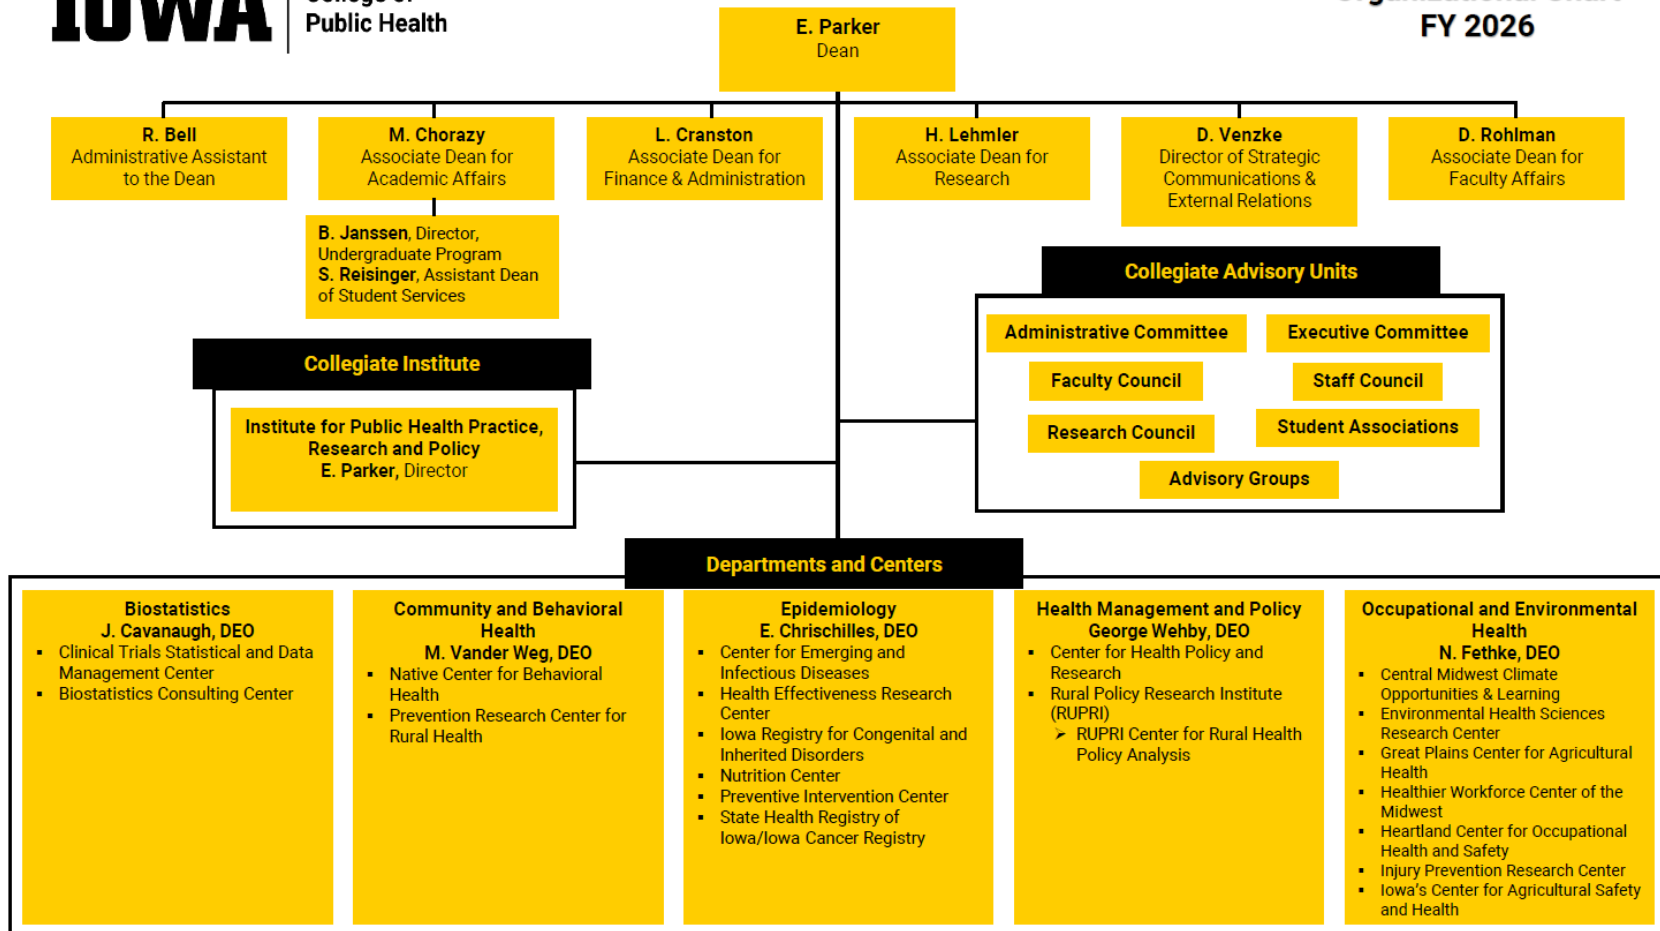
IOWA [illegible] Public Health

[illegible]
FY 2026

E. Parker
Dean

R. Bell
Administrative Assistant to the Dean

M. Chorazy
Associate Dean for Academic Affairs

L. Cranston
Associate Dean for Finance & Administration

H. Lehmler
Associate Dean for Research

D. Venzke
Director of Strategic Communications & External Relations

D. Rohlman
Associate Dean for Faculty Affairs

B. Janssen, Director, Undergraduate Program
S. Reisinger, Assistant Dean of Student Services

Collegiate Advisory Units

Administrative Committee
Executive Committee
Faculty Council
Staff Council
Research Council
Student Associations
Advisory Groups

Collegiate Institute

Institute for Public Health Practice, Research and Policy
E. Parker, Director

Departments and Centers

Biostatistics
J. Cavanaugh, DEO
- Clinical Trials Statistical and Data Management Center
- Biostatistics Consulting Center

Community and Behavioral Health
M. Vander Weg, DEO
- Native Center for Behavioral Health
- Prevention Research Center for Rural Health

Epidemiology
E. Chrischilles, DEO
- Center for Emerging and Infectious Diseases
- Health Effectiveness Research Center
- Iowa Registry for Congenital and Inherited Disorders
- Nutrition Center
- Preventive Intervention Center
- State Health Registry of Iowa/Iowa Cancer Registry

Health Management and Policy
George Wehby, DEO
- Center for Health Policy and Research
- Rural Policy Research Institute (RUPRI)
  ➢ RUPRI Center for Rural Health Policy Analysis

Occupational and Environmental Health
N. Fethke, DEO
- Central Midwest Climate Opportunities & Learning
- Environmental Health Sciences Research Center
- Great Plains Center for Agricultural Health
- Healthier Workforce Center of the Midwest
- Heartland Center for Occupational Health and Safety
- Injury Prevention Research Center
- Iowa's Center for Agricultural Safety and Health